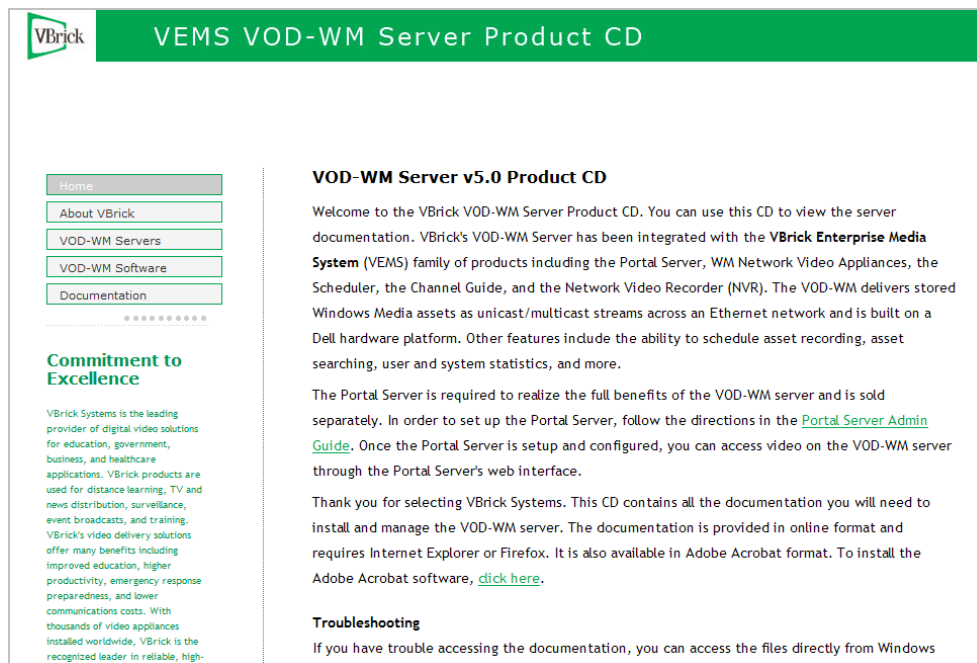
VBrick

VEMS VOD-WM Server Product CD

Home

About VBrick

VOD-WM Servers

VOD-WM Software

Documentation

Commitment to Excellence

VBrick Systems is the leading provider of digital video solutions for education, government, business, and healthcare applications. VBrick products are used for distance learning, TV and news distribution, surveillance, event broadcasts, and training. VBrick's video delivery solutions offer many benefits including improved education, higher productivity, emergency response preparedness, and lower communications costs. With thousands of video appliances installed worldwide, VBrick is the recognized leader in reliable, high-

VOD-WM Server v5.0 Product CD

Welcome to the VBrick VOD-WM Server Product CD. You can use this CD to view the server documentation. VBrick's VOD-WM Server has been integrated with the VBrick Enterprise Media System (VEMS) family of products including the Portal Server, WM Network Video Appliances, the Scheduler, the Channel Guide, and the Network Video Recorder (NVR). The VOD-WM delivers stored Windows Media assets as unicast/multicast streams across an Ethernet network and is built on a Dell hardware platform. Other features include the ability to schedule asset recording, asset searching, user and system statistics, and more.

The Portal Server is required to realize the full benefits of the VOD-WM server and is sold separately. In order to set up the Portal Server, follow the directions in the Portal Server Admin Guide. Once the Portal Server is setup and configured, you can access video on the VOD-WM server through the Portal Server's web interface.

Thank you for selecting VBrick Systems. This CD contains all the documentation you will need to install and manage the VOD-WM server. The documentation is provided in online format and requires Internet Explorer or Firefox. It is also available in Adobe Acrobat format. To install the Adobe Acrobat software, click here.

Troubleshooting

If you have trouble accessing the documentation, you can access the files directly from Windows